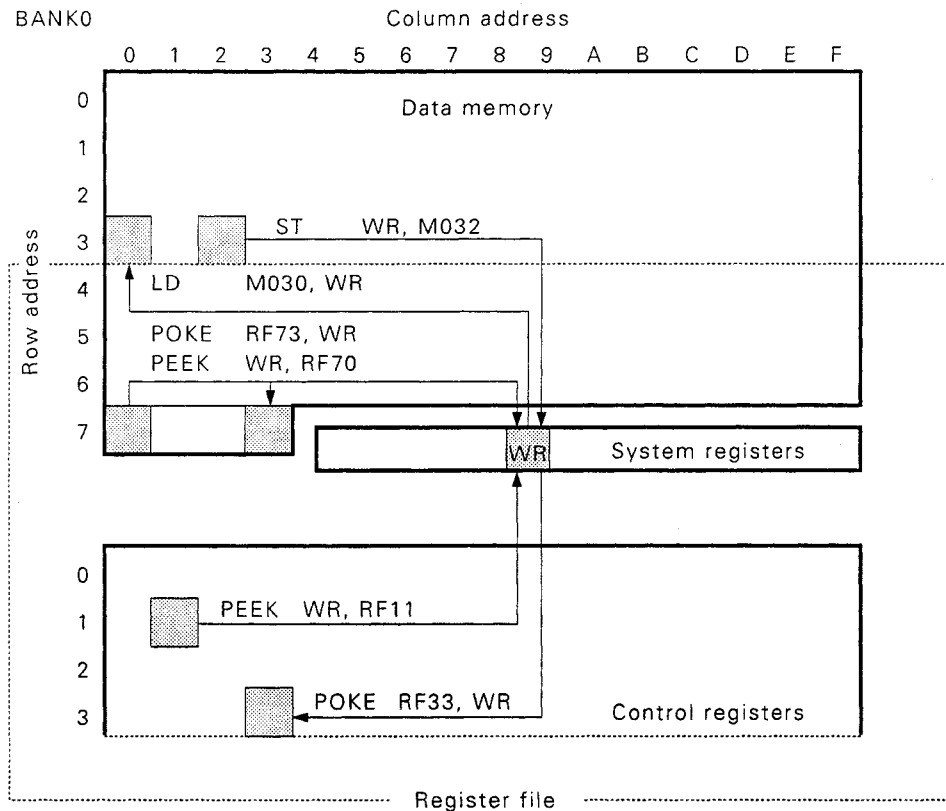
BANK0

Column address

0 1 2 3 4 5 6 7 8 9 A B C D E F

Row address

0
1
2
3
4
5
6
7

Data memory

ST WR, M032

LD M030, WR

POKE RF73, WR
PEEK WR, RF70

WR

System registers

0
1
2
3

PEEK WR, RF11

POKE RF33, WR

Control registers

Register file